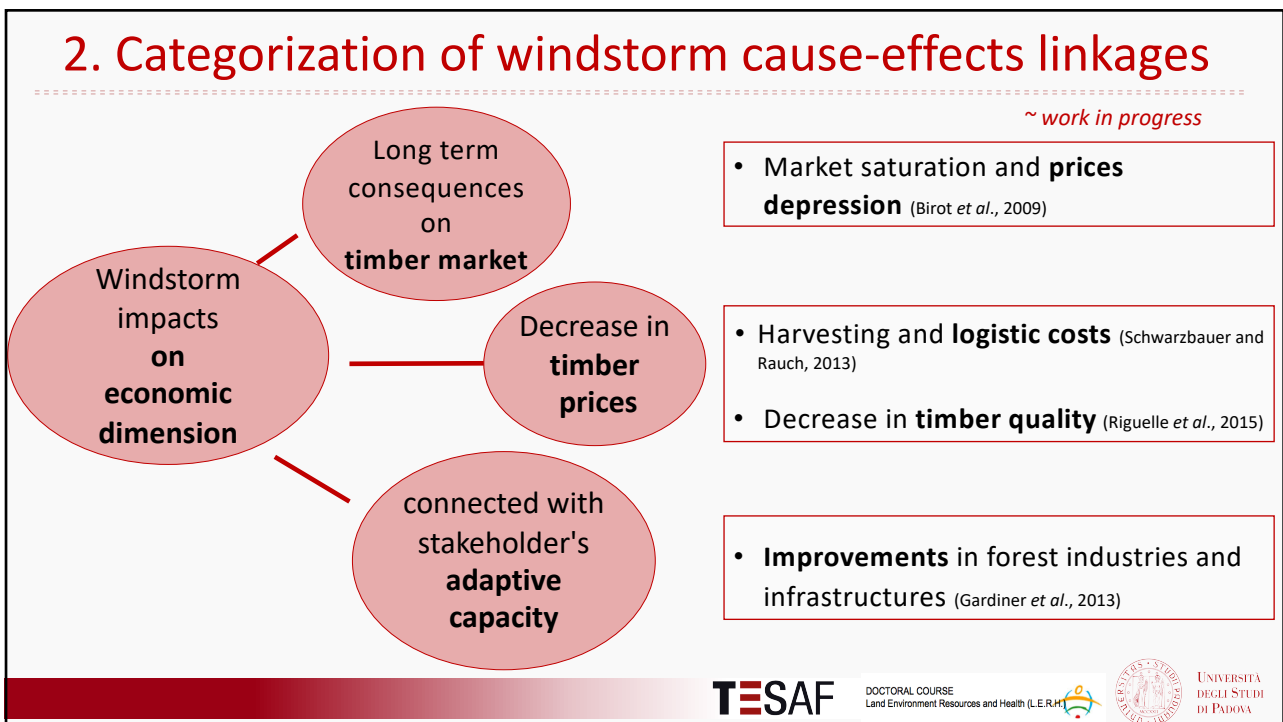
2. Categorization of windstorm cause-effects linkages

~ work in progress

Windstorm impacts on economic dimension

Long term consequences on timber market

Decrease in timber prices

connected with stakeholder's adaptive capacity

• Market saturation and prices depression (Birot et al., 2009)

• Harvesting and logistic costs (Schwarzbauer and Rauch, 2013)

• Decrease in timber quality (Riguelle et al., 2015)

• Improvements in forest industries and infrastructures (Gardiner et al., 2013)

TESAF

DOCTORAL COURSE
Land Environment Resources and Health (L.E.R.H.)

Università degli Studi di Padova